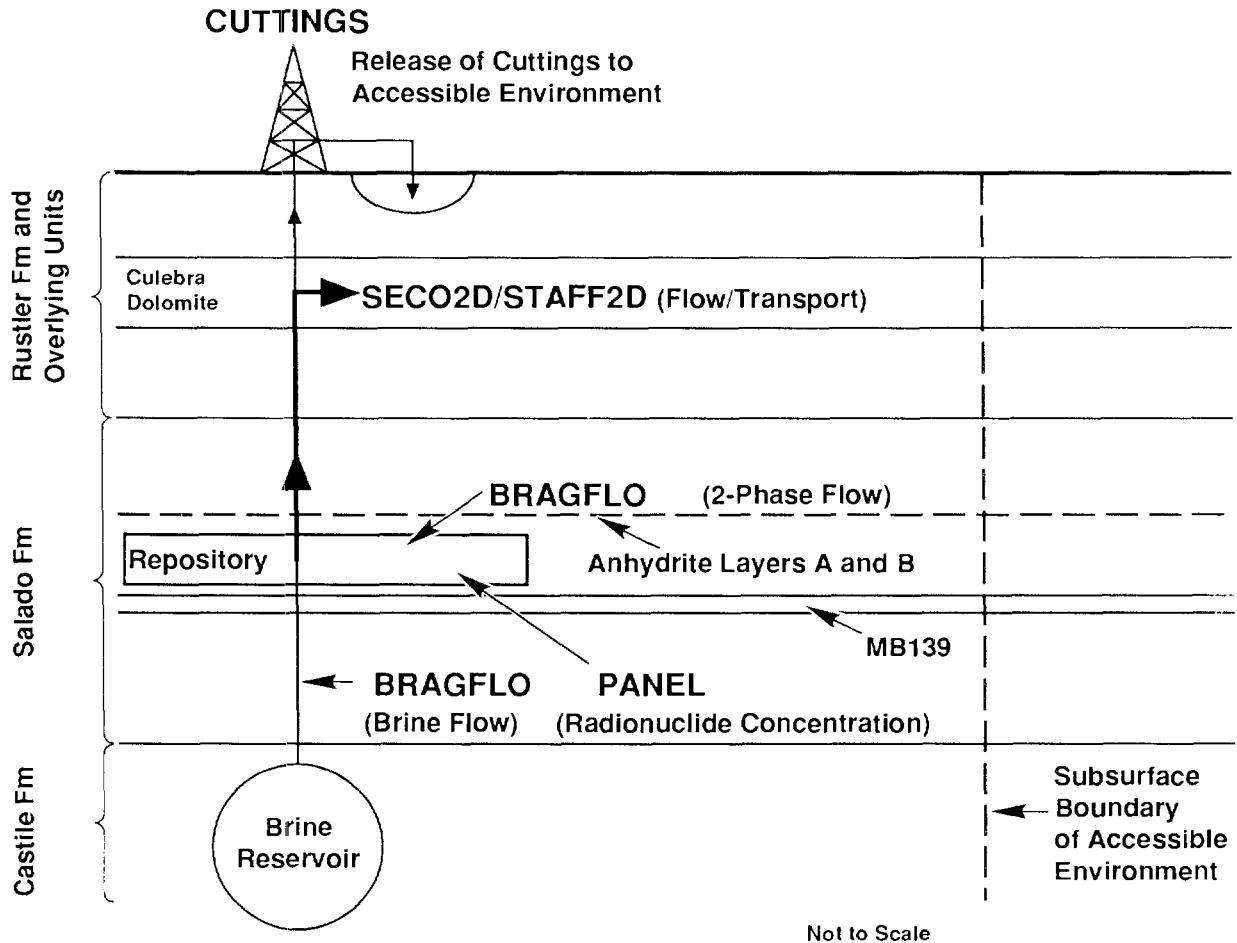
CUTTINGS

Release of Cuttings to Accessible Environment

Rustler Fm and Overlying Units

Culebra Dolomite

SECO2D/STAFF2D (Flow/Transport)

Salado Fm

BRAGFLO (2-Phase Flow)

Repository

Anhydrite Layers A and B

MB139

BRAGFLO (Brine Flow)

PANEL (Radionuclide Concentration)

Castile Fm

Brine Reservoir

Subsurface Boundary of Accessible Environment

Not to Scale